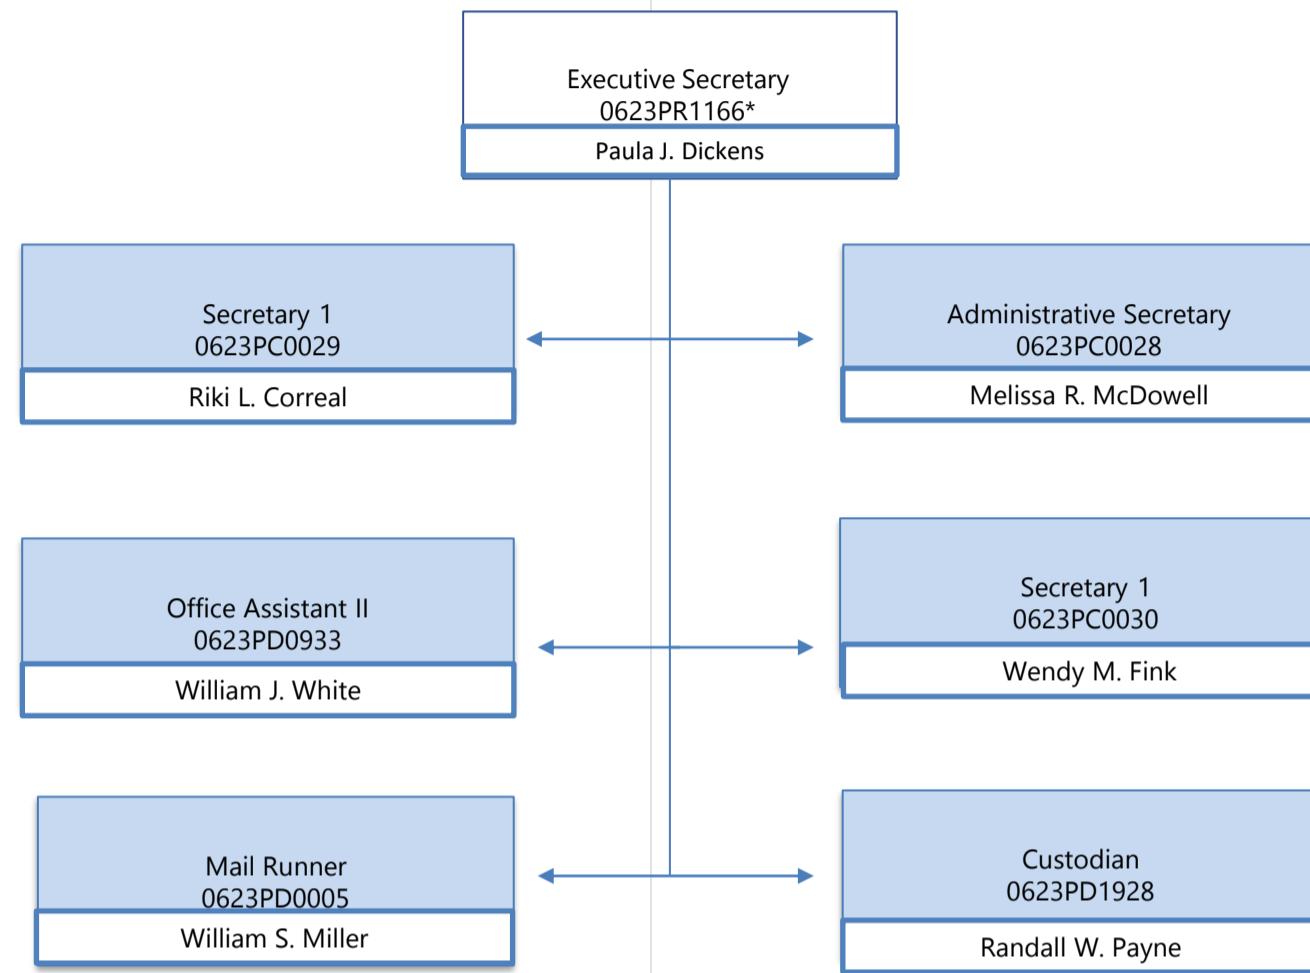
Executive Secretary
0623PR1166*
Paula J. Dickens

Secretary 1
0623PC0029
Riki L. Correal

Administrative Secretary
0623PC0028
Melissa R. McDowell

Office Assistant II
0623PD0933
William J. White

Secretary 1
0623PC0030
Wendy M. Fink

Mail Runner
0623PD0005
William S. Miller

Custodian
0623PD1928
Randall W. Payne